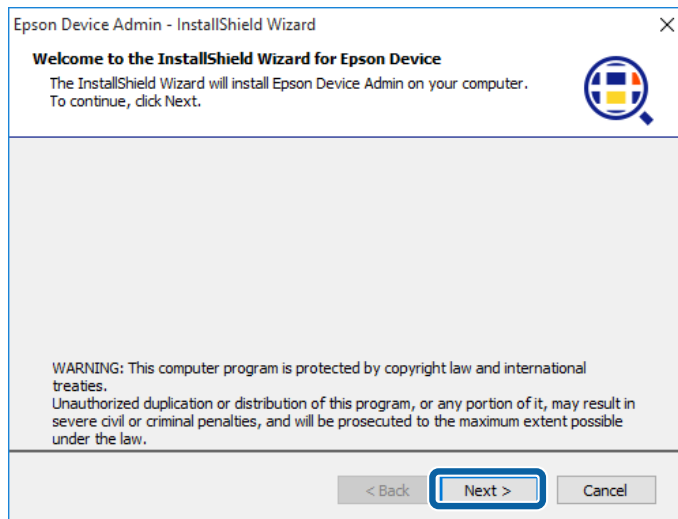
Epson Device Admin - InstallShield Wizard

×

Welcome to the InstallShield Wizard for Epson Device

The InstallShield Wizard will install Epson Device Admin on your computer. To continue, click Next.

WARNING: This computer program is protected by copyright law and international treaties.
Unauthorized duplication or distribution of this program, or any portion of it, may result in severe civil or criminal penalties, and will be prosecuted to the maximum extent possible under the law.

< Back

Next >

Cancel